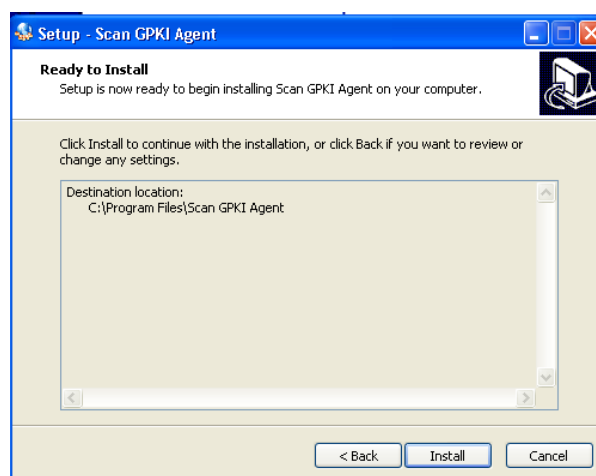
Setup - Scan GPKI Agent

Ready to Install
Setup is now ready to begin installing Scan GPKI Agent on your computer.

Click Install to continue with the installation, or click Back if you want to review or change any settings.

Destination location:
C:\Program Files\Scan GPKI Agent

< Back
Install
Cancel